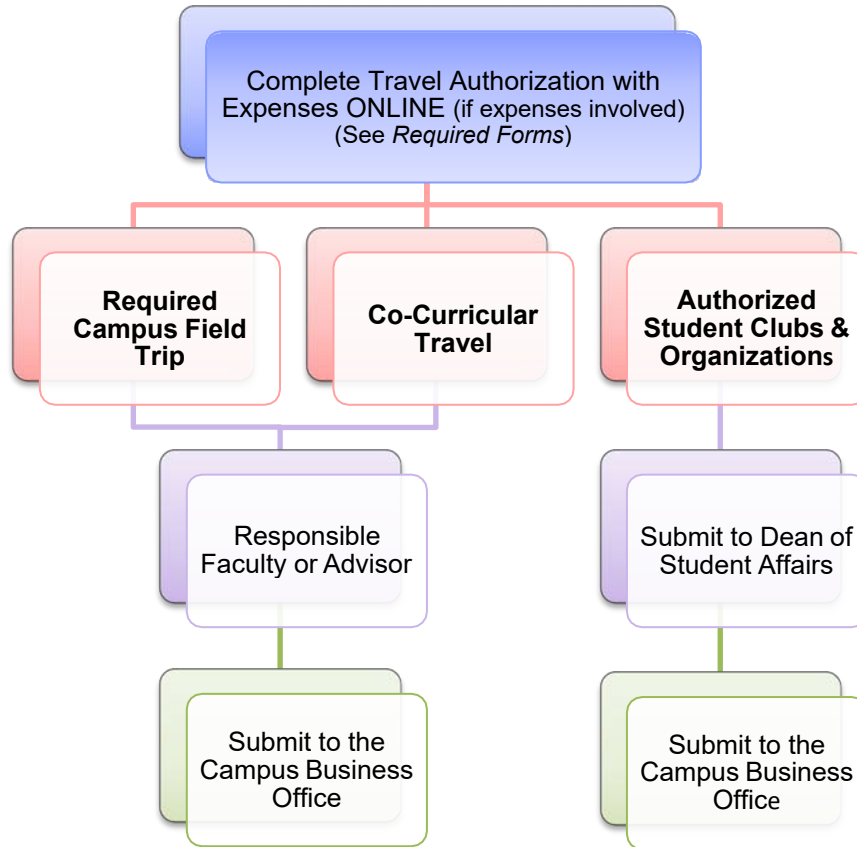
Complete Travel Authorization with Expenses ONLINE (if expenses involved) (See *Required Forms*)

**Required Campus Field Trip**

**Co-Curricular Travel**

**Authorized Student Clubs & Organizations**

Responsible Faculty or Advisor

Submit to Dean of Student Affairs

Submit to the Campus Business Office

Submit to the Campus Business Office